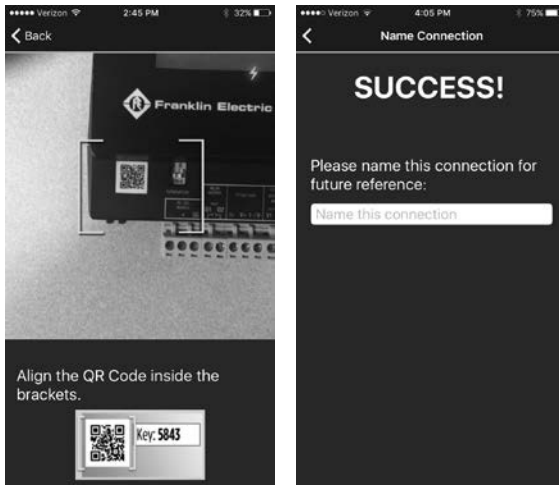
●●●●● Verizon 2:45 PM 32%

Back

Franklin Electric

Align the QR Code inside the brackets.

Key: 5843

●●●●○ Verizon 4:05 PM 75%

Name Connection

SUCCESS!

Please name this connection for future reference:

Name this connection